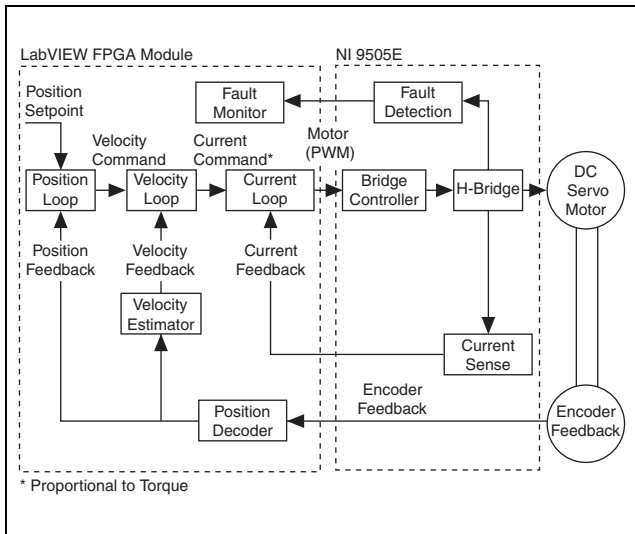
LabVIEW FPGA Module

NI 9505E

Position Setpoint

Fault Monitor

Fault Detection

Velocity Command

Current Command*

Motor (PWM)

Position Loop

Velocity Loop

Current Loop

Bridge Controller

H-Bridge

DC Servo Motor

Position Feedback

Velocity Feedback

Current Feedback

Velocity Estimator

Current Sense

Encoder Feedback

Position Decoder

Encoder Feedback

* Proportional to Torque